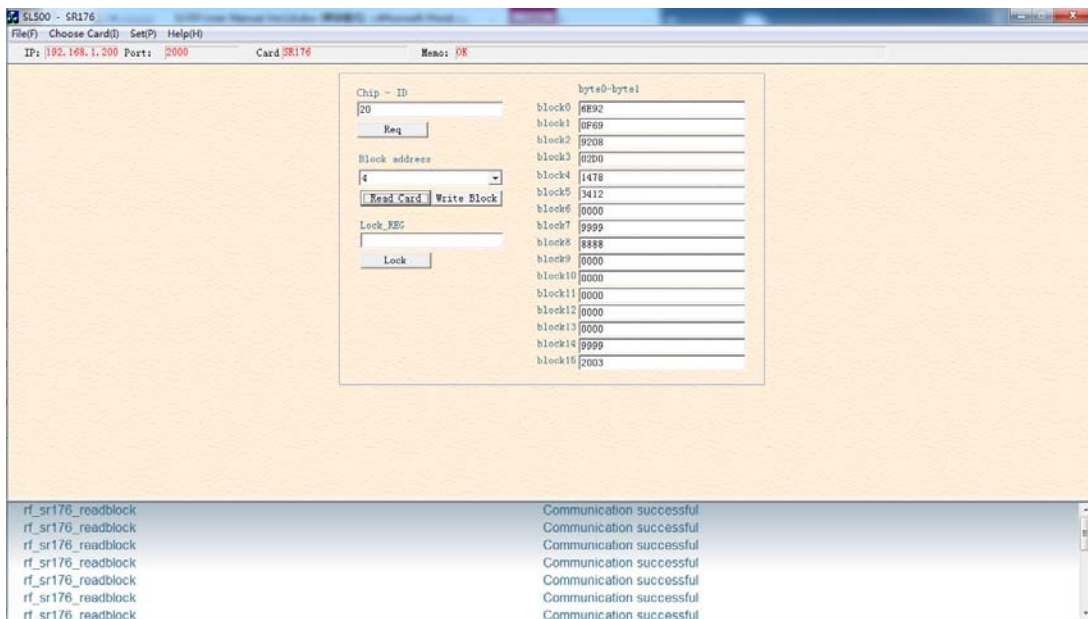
SL500 - SR176
File(F) Choose Card(I) Set(P) Help(H)
IP: 192.168.1.200 Port: 2000 Card SR176 Memo: OK

Chip - ID
20
Req
Block address
4
Read Card Write Block
Lock_REG
Lock

byte0-byte1
block0 6E92
block1 0F69
block2 9208
block3 02D0
block4 1478
block5 3412
block6 0000
block7 9999
block8 8888
block9 0000
block10 0000
block11 0000
block12 0000
block13 0000
block14 9999
block15 2003

| | |
|---|---|
| rf_sr176_readblock | Communication successful |
| rf_sr176_readblock | Communication successful |
| rf_sr176_readblock | Communication successful |
| rf_sr176_readblock | Communication successful |
| rf_sr176_readblock | Communication successful |
| rf_sr176_readblock | Communication successful |
| rf_sr176_readblock | Communication successful |